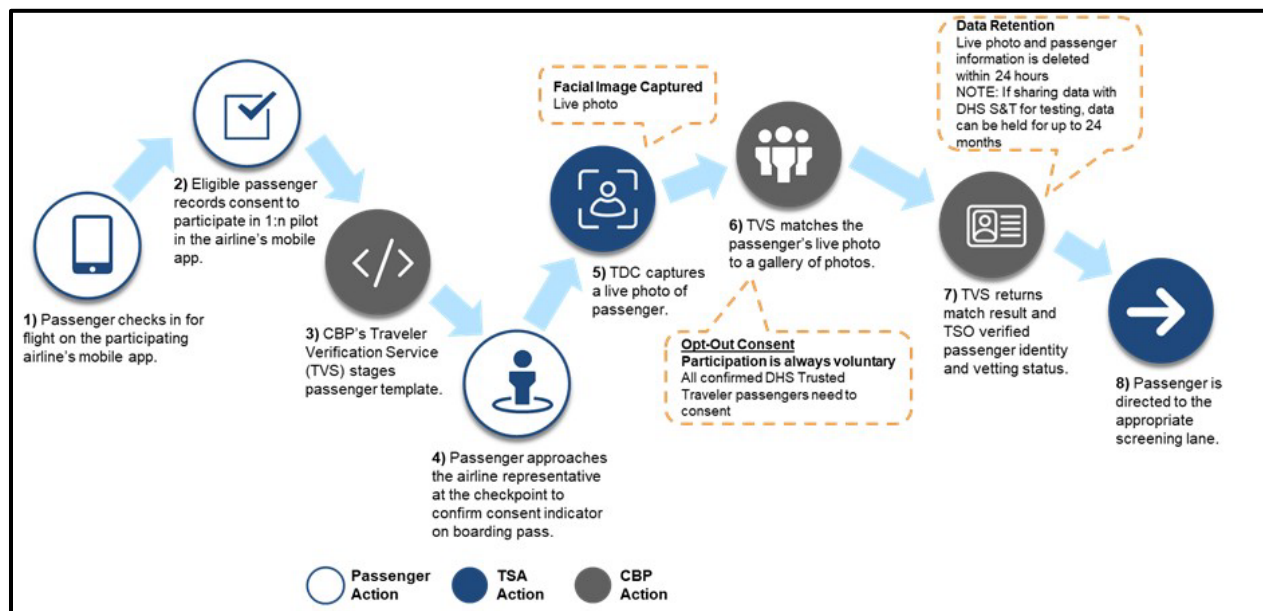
1) Passenger checks in for flight on the participating airline's mobile app.

2) Eligible passenger records consent to participate in 1:n pilot in the airline's mobile app.

3) CBP's Traveler Verification Service (TVS) stages passenger template.

4) Passenger approaches the airline representative at the checkpoint to confirm consent indicator on boarding pass.

Facial Image Captured
Live photo

5) TDC captures a live photo of passenger.

6) TVS matches the passenger's live photo to a gallery of photos.

Opt-Out Consent
Participation is always voluntary
All confirmed DHS Trusted Traveler passengers need to consent

Data Retention
Live photo and passenger information is deleted within 24 hours
NOTE: If sharing data with DHS S&T for testing, data can be held for up to 24 months

7) TVS returns match result and TSO verified passenger identity and vetting status.

8) Passenger is directed to the appropriate screening lane.

Passenger Action
TSA Action
CBP Action